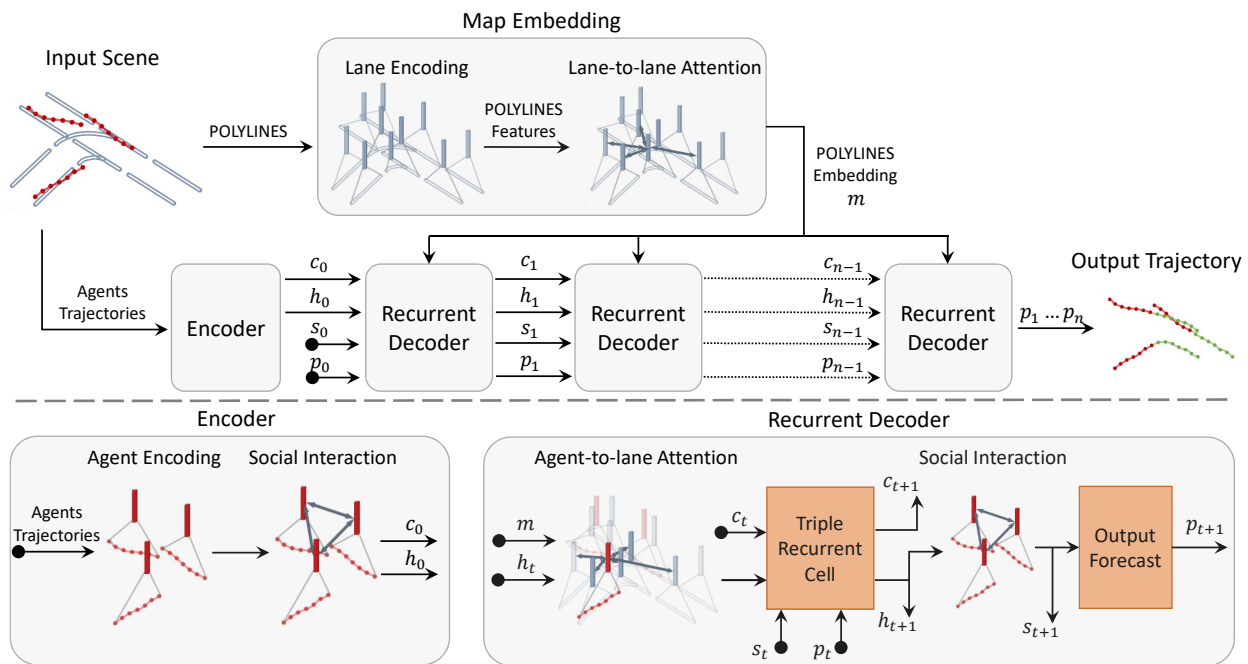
Map Embedding

Input Scene

Lane Encoding

Lane-to-lane Attention

POLYLINES

POLYLINES Features

POLYLINES Embedding $m$

Output Trajectory

Agents Trajectories

Encoder

$c_0$
$h_0$
$s_0$
$p_0$

Recurrent Decoder

$c_1$
$h_1$
$s_1$
$p_1$

Recurrent Decoder

$c_{n-1}$
$h_{n-1}$
$s_{n-1}$
$p_{n-1}$

Recurrent Decoder

$p_1 \dots p_n$

Encoder

Agent Encoding

Social Interaction

Agents Trajectories

$c_0$
$h_0$

Recurrent Decoder

Agent-to-lane Attention

Social Interaction

$m$
$h_t$

$c_t$

Triple Recurrent Cell

$c_{t+1}$
$h_{t+1}$

$s_t$
$p_t$

$s_{t+1}$

Output Forecast

$p_{t+1}$